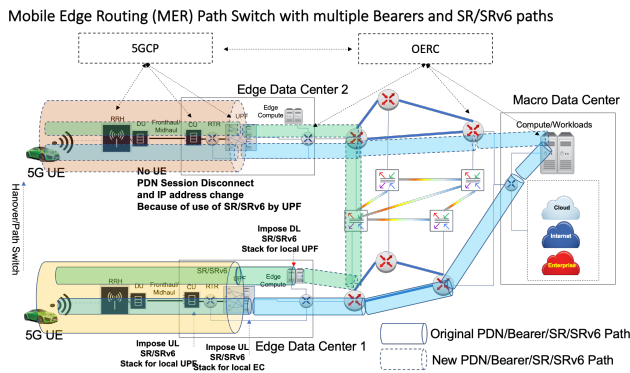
Mobile Edge Routing (MER) Path Switch with multiple Bearers and SR/SRv6 paths

5GCP

OERC

Edge Data Center 2

Macro Data Center

RRH

DU

Fronthaul/ Midhaul

CU

RTR

UPF

Edge Compute

Compute/Workloads

5G UE

No UE PDN Session Disconnect and IP address change Because of use of SR/SRv6 by UPF

Hanover/Path Switch

Impose DL SR/SRv6 Stack for local UPF

Cloud

Internet

Enterprise

SR/SRv6

RRH

DU

Fronthaul/ Midhaul

CU

RTR

UPF

Edge Compute

5G UE

Impose UL SR/SRv6 Stack for local UPF

Impose UL SR/SRv6 Stack for local EC

Edge Data Center 1

Original PDN/Bearer/SR/SRv6 Path

New PDN/Bearer/SR/SRv6 Path